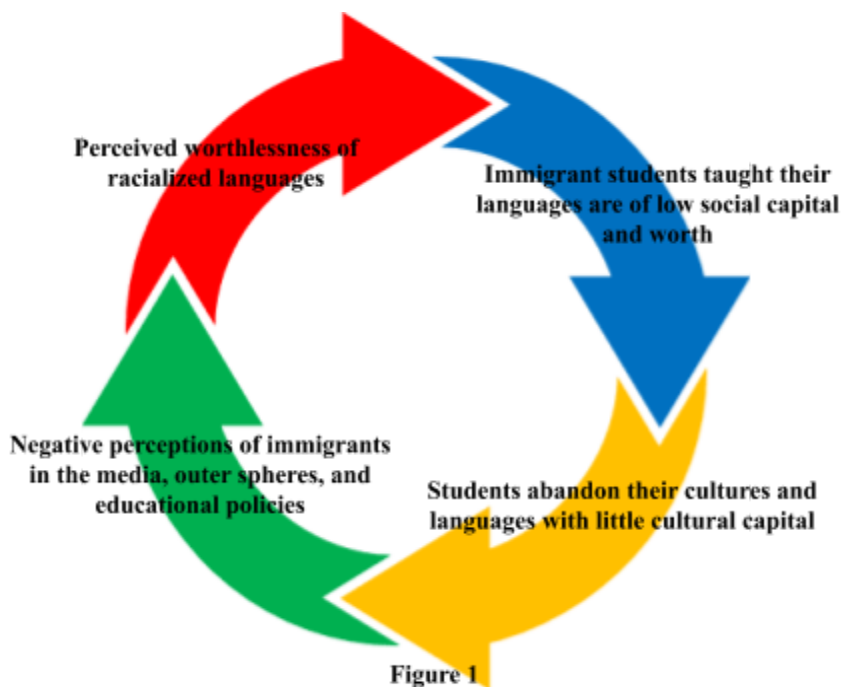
Perceived worthlessness of racialized languages

Immigrant students taught their languages are of low social capital and worth

Students abandon their cultures and languages with little cultural capital

Negative perceptions of immigrants in the media, outer spheres, and educational policies

Figure 1